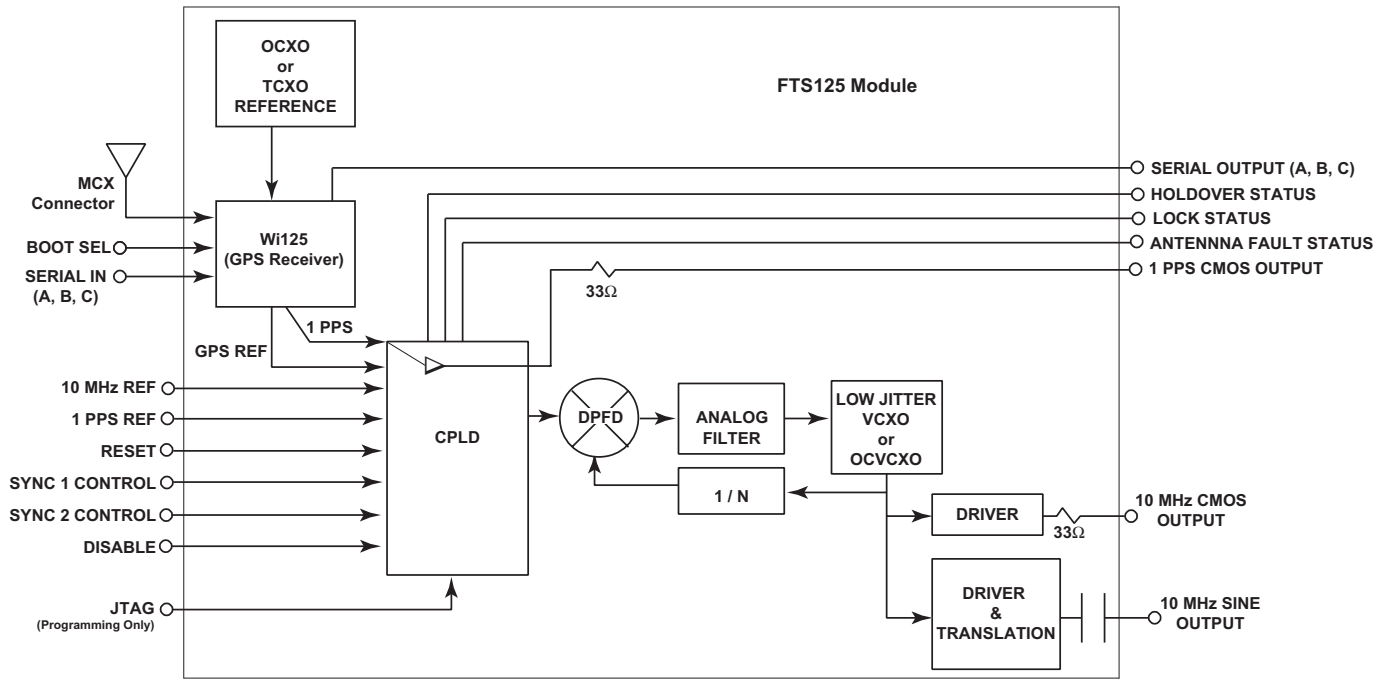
OCXO
or
TCXO
REFERENCE

FTS125 Module

MCX
Connector

BOOT SEL

SERIAL IN
(A, B, C)

Wi125
(GPS Receiver)

SERIAL OUTPUT (A, B, C)

HOLDOVER STATUS

LOCK STATUS

ANTENNNA FAULT STATUS

1 PPS CMOS OUTPUT

$33\Omega$

1 PPS

GPS REF

10 MHz REF

1 PPS REF

RESET

SYNC 1 CONTROL

SYNC 2 CONTROL

DISABLE

CPLD

DPFD

ANALOG
FILTER

LOW JITTER
VCXO
or
OCVCXO

1 / N

DRIVER

$33\Omega$

10 MHz CMOS
OUTPUT

JTAG
(Programming Only)

DRIVER
&
TRANSLATION

10 MHz SINE
OUTPUT